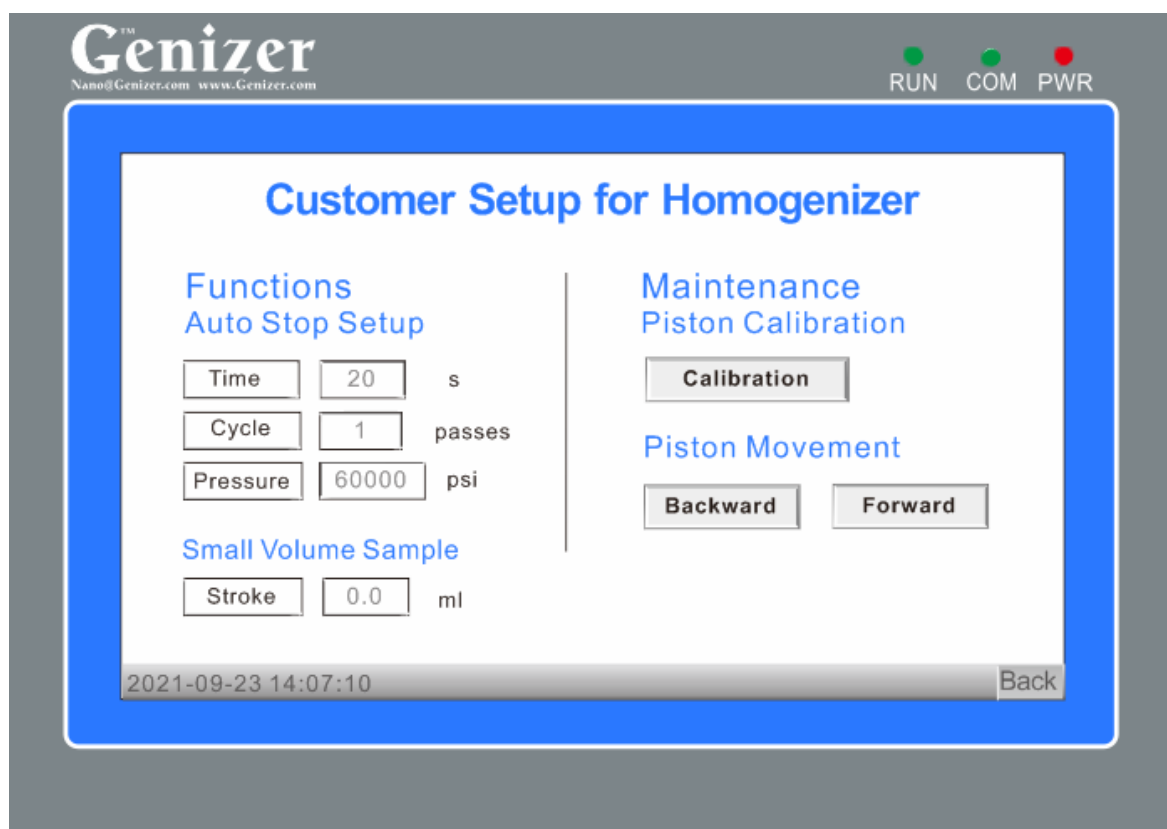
Genizer™
Nano@Genizer.com www.Genizer.com

RUN COM PWR

Customer Setup for Homogenizer

Functions
Auto Stop Setup

Time 20 s
Cycle 1 passes
Pressure 60000 psi

Small Volume Sample

Stroke 0.0 ml

Maintenance
Piston Calibration

Calibration

Piston Movement

Backward Forward

2021-09-23 14:07:10

Back